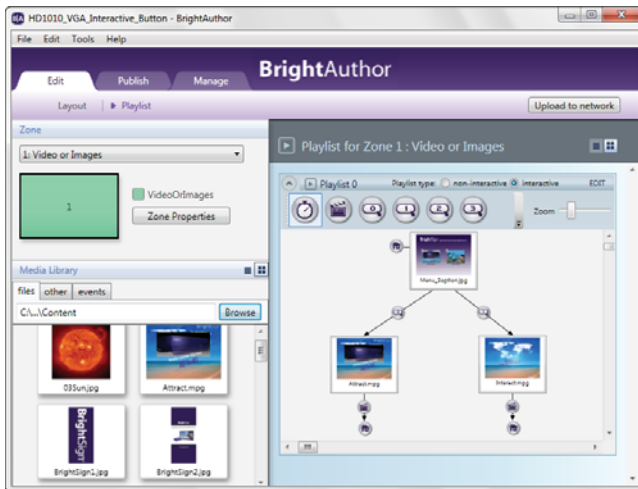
HD1010_VGA_Interactive_Button - BrightAuthor

File Edit Tools Help

Edit Publish Manage

BrightAuthor

Layout | ▶ Playlist

Upload to network

Zone

1: Video or Images

1

VideoOrImages

Zone Properties

Media Library

files other events

C:\...\Content

Browse

03Sun.jpg

Attract.mpg

BrightSign

BrightSign1.jpg

BrightSign2.jpg

Playlist for Zone 1 : Video or Images

Playlist 0

Playlist type: non-interactive interactive

EDIT

Zoom

Menu_2option.jpg

Attract.mpg

Interact.mpg